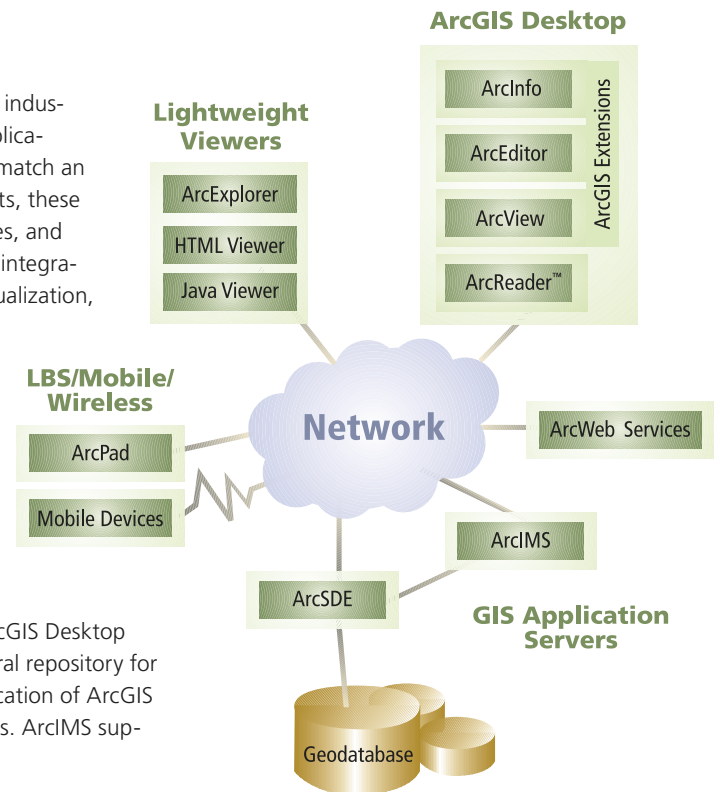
indus-
plica-
match an
ts, these
es, and
integra-
ualization,

cGIS Desktop
ral repository for
cation of ArcGIS
s. ArcIMS sup-

ArcGIS Desktop

ArcInfo

ArcEditor

ArcView

ArcReader™

ArcGIS Extensions

Lightweight Viewers

ArcExplorer

HTML Viewer

Java Viewer

LBS/Mobile/ Wireless

ArcPad

Mobile Devices

Network

ArcWeb Services

ArcIMS

ArcSDE

GIS Application Servers

Geodatabase